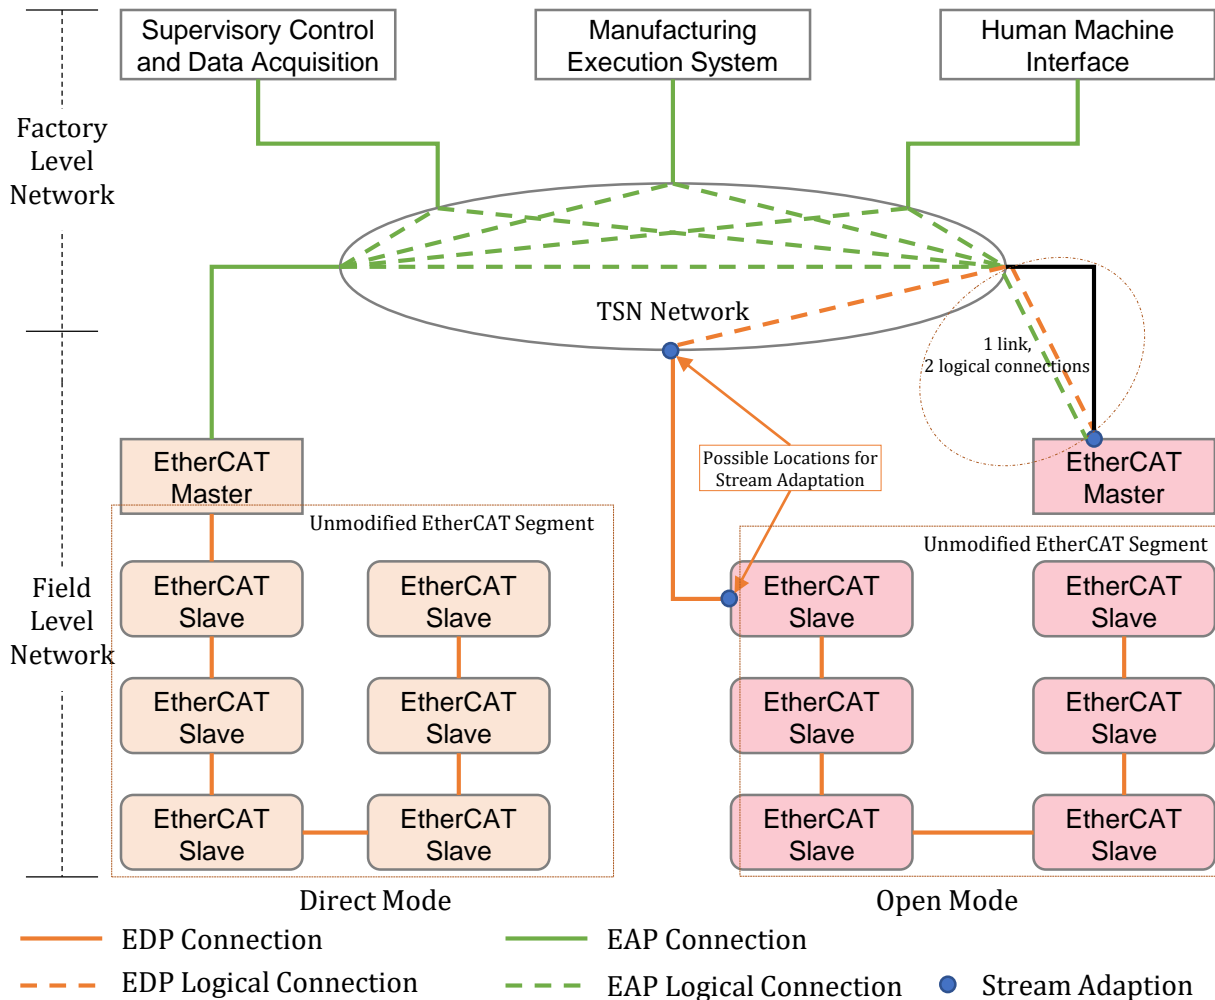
Supervisory Control and Data Acquisition

Manufacturing Execution System

Human Machine Interface

Factory Level Network

TSN Network

1 link, 2 logical connections

Possible Locations for Stream Adaptation

EtherCAT Master

Unmodified EtherCAT Segment

EtherCAT Master

Unmodified EtherCAT Segment

Field Level Network

EtherCAT Slave

EtherCAT Slave

EtherCAT Slave

EtherCAT Slave

EtherCAT Slave

EtherCAT Slave

EtherCAT Slave

EtherCAT Slave

EtherCAT Slave

EtherCAT Slave

EtherCAT Slave

EtherCAT Slave

Direct Mode

Open Mode

EDP Connection

EAP Connection

EDP Logical Connection

EAP Logical Connection

Stream Adaption